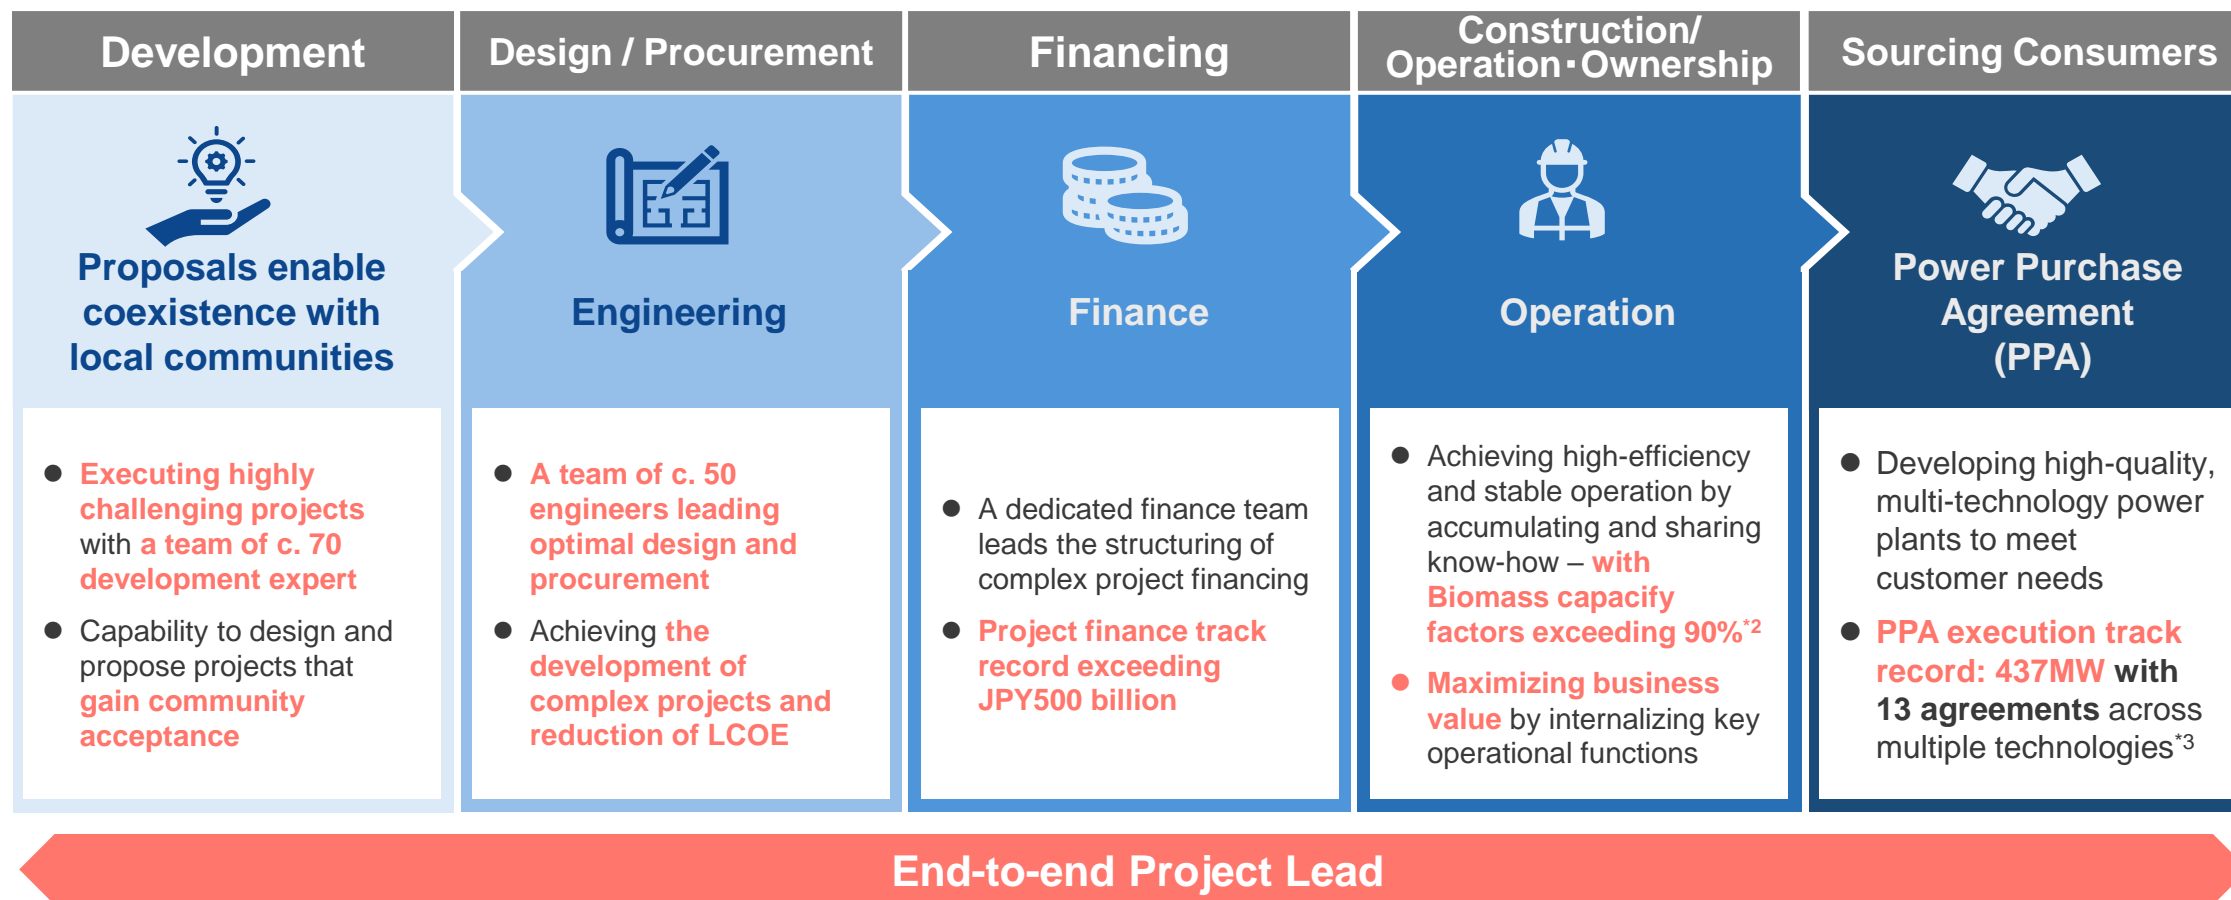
Development

Proposals enable coexistence with local communities

● Executing highly challenging projects with a team of c. 70 development expert

● Capability to design and propose projects that gain community acceptance

Design / Procurement

Engineering

● A team of c. 50 engineers leading optimal design and procurement

● Achieving the development of complex projects and reduction of LCOE

Financing

Finance

● A dedicated finance team leads the structuring of complex project financing

● Project finance track record exceeding JPY500 billion

Construction/ Operation・Ownership

Operation

● Achieving high-efficiency and stable operation by accumulating and sharing know-how – with Biomass capacify factors exceeding 90%$^{*2}$

● Maximizing business value by internalizing key operational functions

Sourcing Consumers

Power Purchase Agreement (PPA)

● Developing high-quality, multi-technology power plants to meet customer needs

● PPA execution track record: 437MW with 13 agreements across multiple technologies$^{*3}$

End-to-end Project Lead